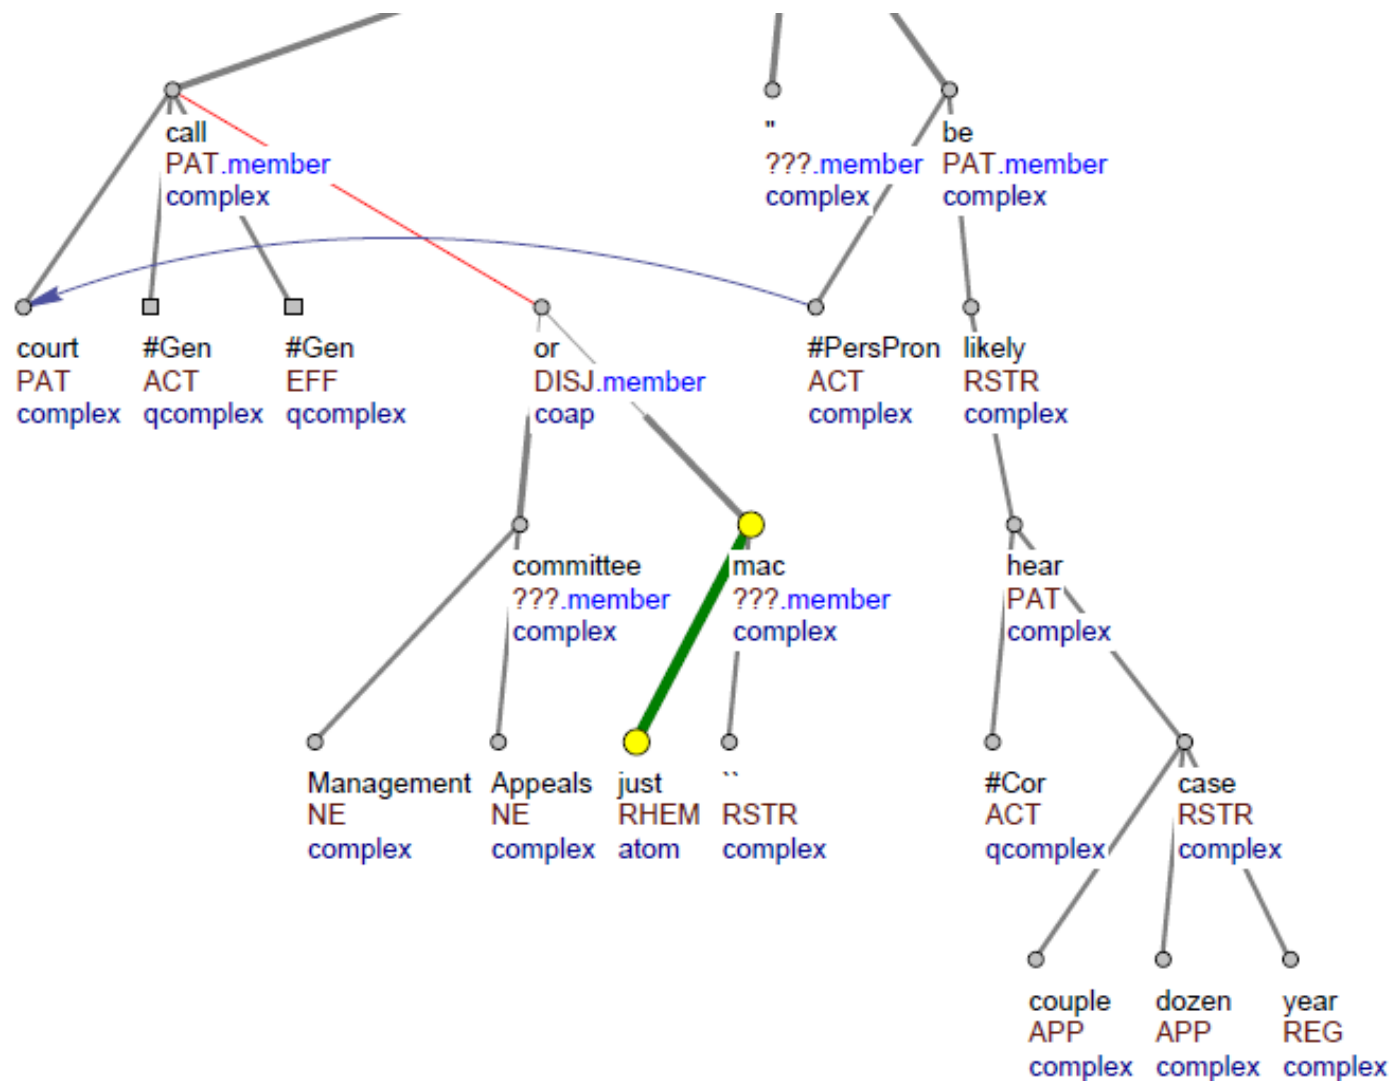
call
PAT.member
complex

''
???.member
complex

be
PAT.member
complex

court
PAT
complex

#Gen
ACT
qcomplex

#Gen
EFF
qcomplex

or
DISJ.member
coap

#PersPron
ACT
complex

likely
RSTR
complex

committee
???.member
complex

mac
???.member
complex

hear
PAT
complex

Management
NE
complex

Appeals
NE
complex

just
RHEM
atom

``
RSTR
complex

#Cor
ACT
qcomplex

case
RSTR
complex

couple
APP
complex

dozen
APP
complex

year
REG
complex